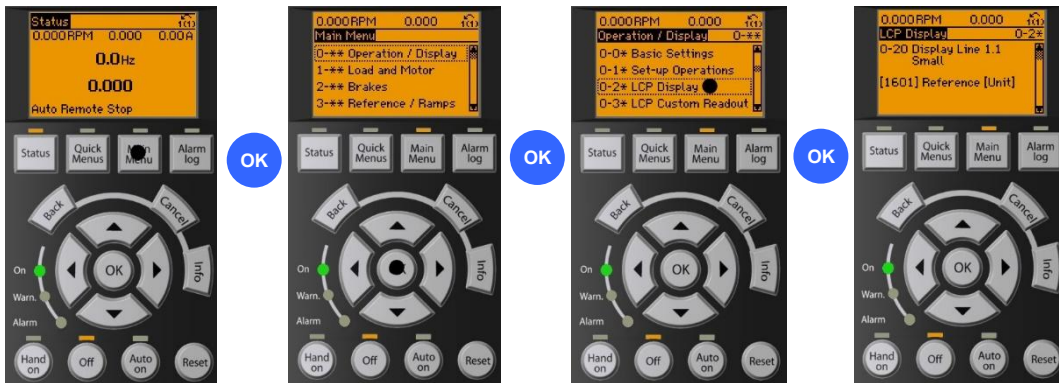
Status
0.000 RPM 0.000 0.000A
0.0Hz
0.000
Auto Remote Stop

Status
Quick Menus
Main Menu
Alarm log
Back
Cancel
Info
On
Warn.
Alarm
OK
Hand on
Off
Auto on
Reset

OK

0.000 RPM 0.000
Main Menu
0-** Operation / Display
1-** Load and Motor
2-** Brakes
3-** Reference / Ramps

Status
Quick Menus
Main Menu
Alarm log
Back
Cancel
Info
On
Warn.
Alarm
OK
Hand on
Off
Auto on
Reset

OK

0.000 RPM 0.000
Operation / Display 0-**
0-0* Basic Settings
0-1* Set-up Operations
0-2* LCP Display
0-3* LCP Custom Readout

Status
Quick Menus
Main Menu
Alarm log
Back
Cancel
Info
On
Warn.
Alarm
OK
Hand on
Off
Auto on
Reset

OK

0.000 RPM 0.000
LCP Display 0-2*
0-20 Display Line 1.1 Small
[1601] Reference [Unit]

Status
Quick Menus
Main Menu
Alarm log
Back
Cancel
Info
On
Warn.
Alarm
OK
Hand on
Off
Auto on
Reset